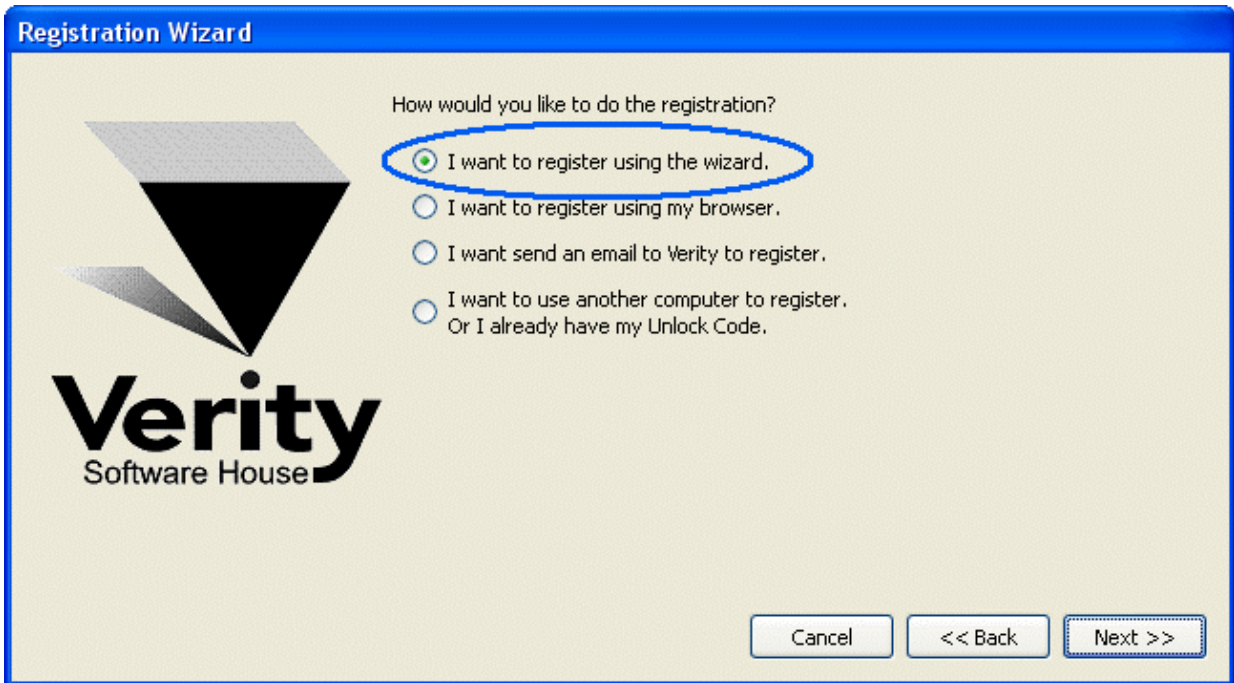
Registration Wizard

Verity
Software House

How would you like to do the registration?

I want to register using the wizard.

I want to register using my browser.

I want send an email to Verity to register.

I want to use another computer to register.
Or I already have my Unlock Code.

Cancel
<< Back
Next >>